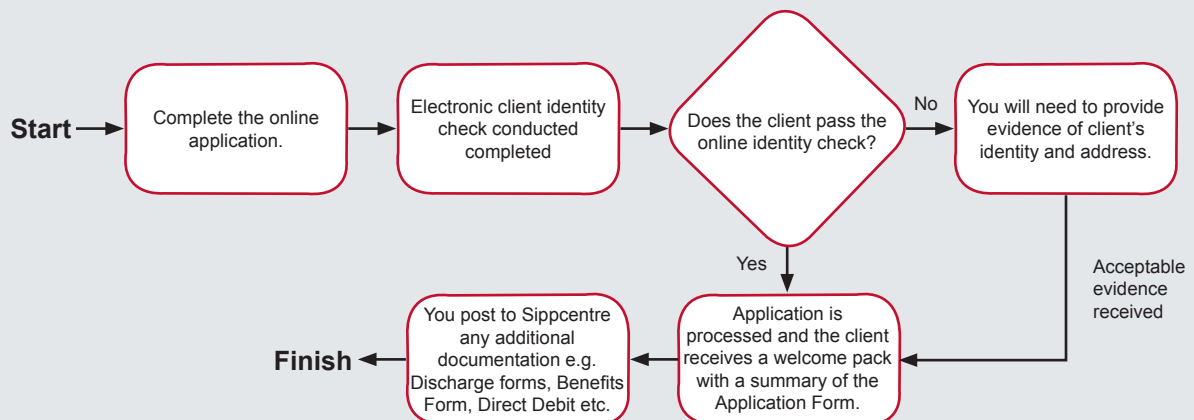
Start

Complete the online application.

Electronic client identity check conducted completed

Does the client pass the online identity check?

No

You will need to provide evidence of client's identity and address.

Yes

Acceptable evidence received

Application is processed and the client receives a welcome pack with a summary of the Application Form.

You post to Sippcentre any additional documentation e.g. Discharge forms, Benefits Form, Direct Debit etc.

Finish